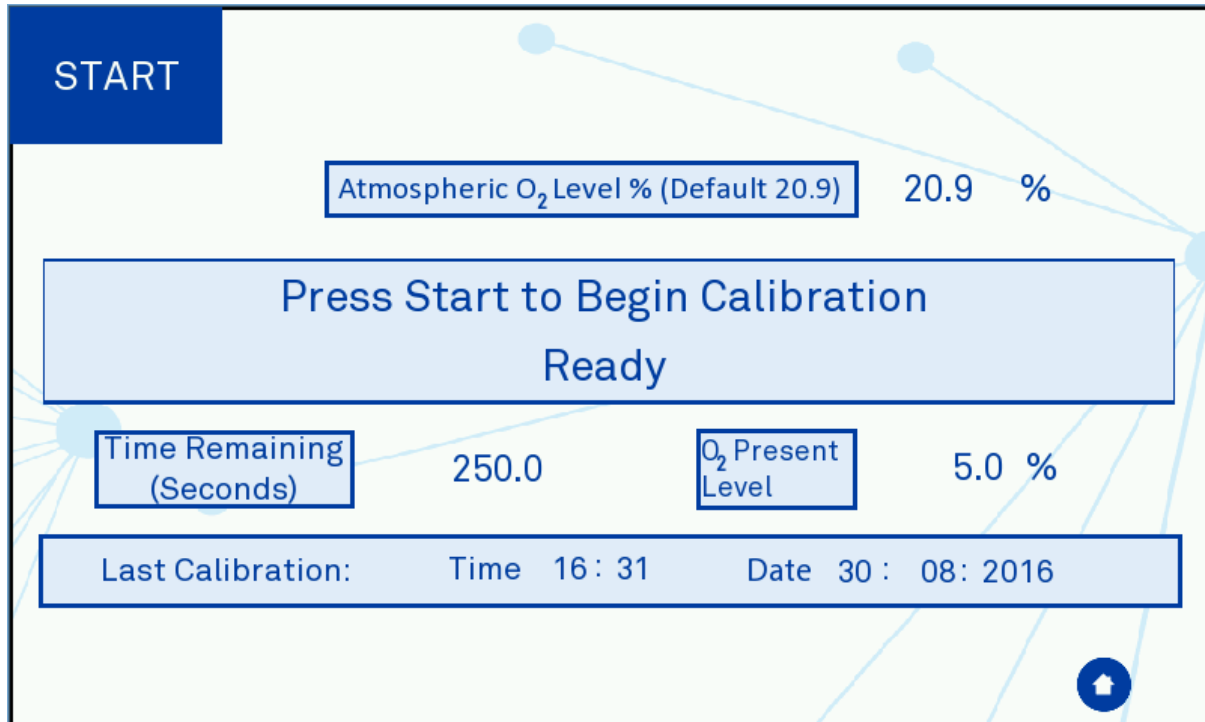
START

Atmospheric $O_2$ Level % (Default 20.9) 20.9 %

Press Start to Begin Calibration
Ready

Time Remaining (Seconds) 250.0

$O_2$ Present Level 5.0 %

Last Calibration: Time 16 : 31 Date 30 : 08 : 2016